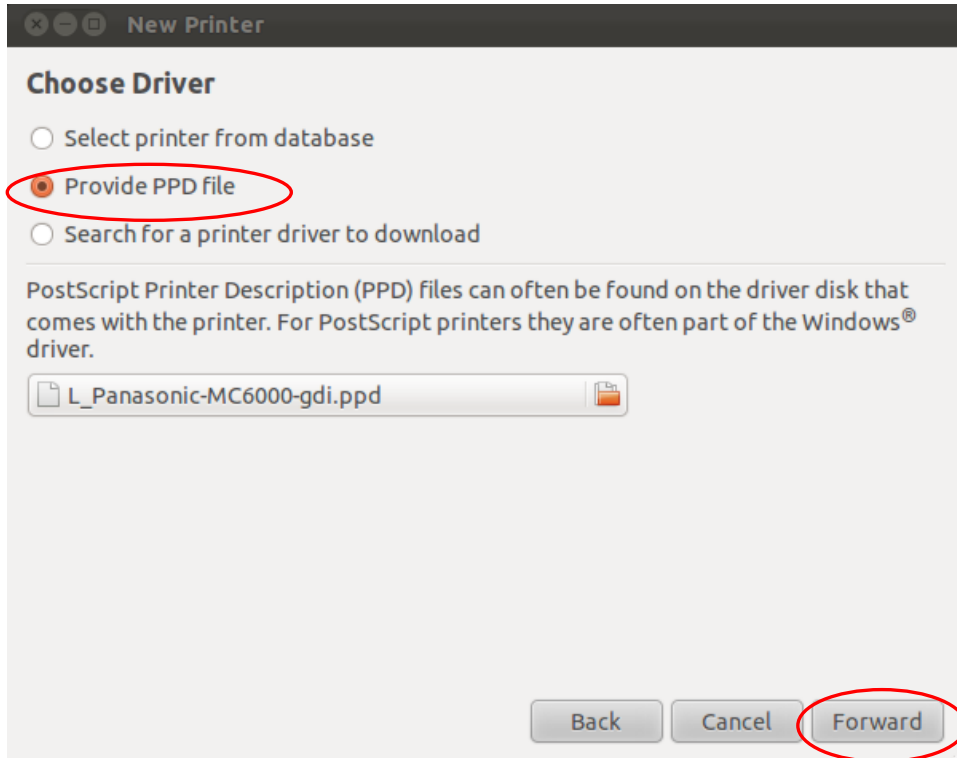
New Printer

Choose Driver

Select printer from database

Provide PPD file

Search for a printer driver to download

PostScript Printer Description (PPD) files can often be found on the driver disk that comes with the printer. For PostScript printers they are often part of the Windows® driver.

L_Panasonic-MC6000-gdi.ppd

Back Cancel Forward